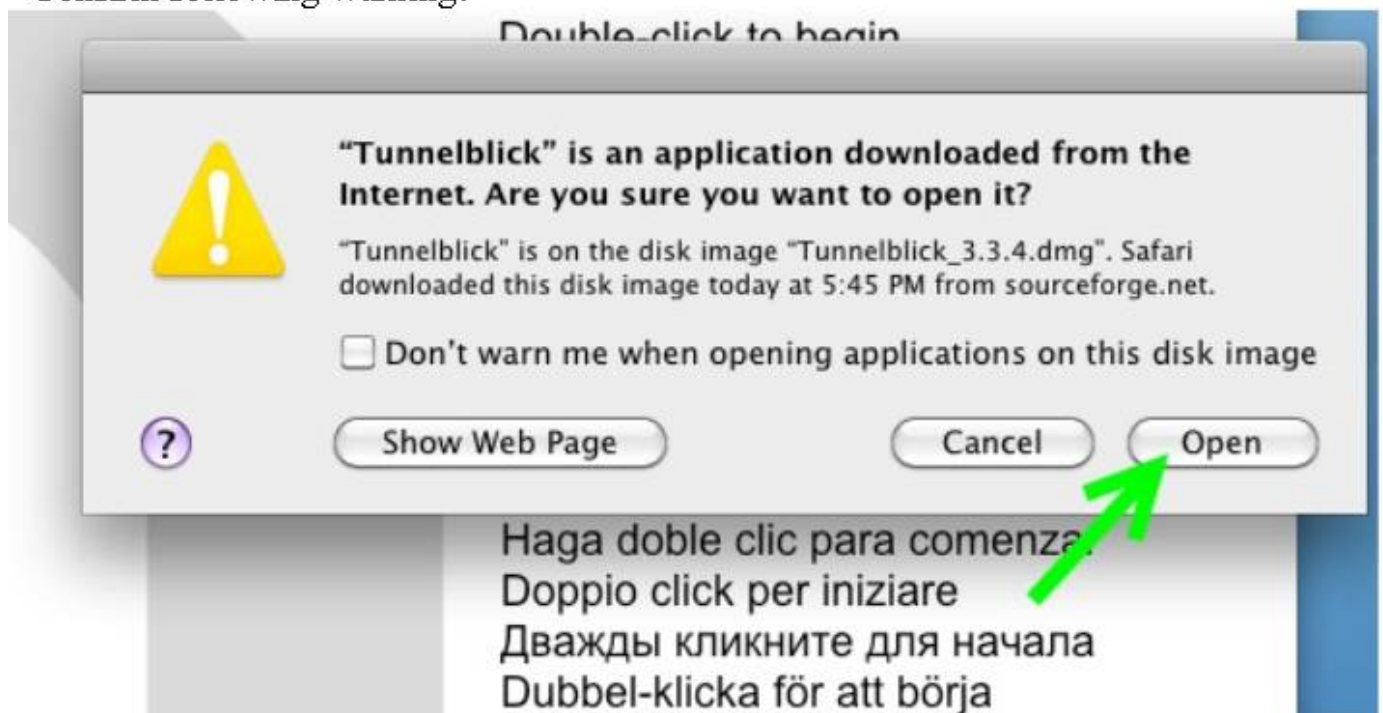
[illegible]

Double-click to begin

"Tunnelblick" is an application downloaded from the Internet. Are you sure you want to open it?

"Tunnelblick" is on the disk image "Tunnelblick_3.3.4.dmg". Safari downloaded this disk image today at 5:45 PM from sourceforge.net.

Don't warn me when opening applications on this disk image

?

Show Web Page

Cancel

Open

Haga doble clic para comenza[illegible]
Doppio click per iniziare
Дважды кликните для начала
Dubbel-klicka för att börja